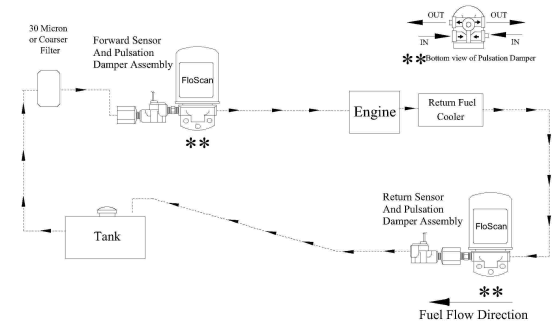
30 Micron or Courser Filter

Forward Sensor And Pulsation Damper Assembly

FloScan

**

OUT
OUT
IN
IN

**Bottom view of Pulsation Damper

Engine

Return Fuel Cooler

Return Sensor And Pulsation Damper Assembly

FloScan

Tank

**

Fuel Flow Direction